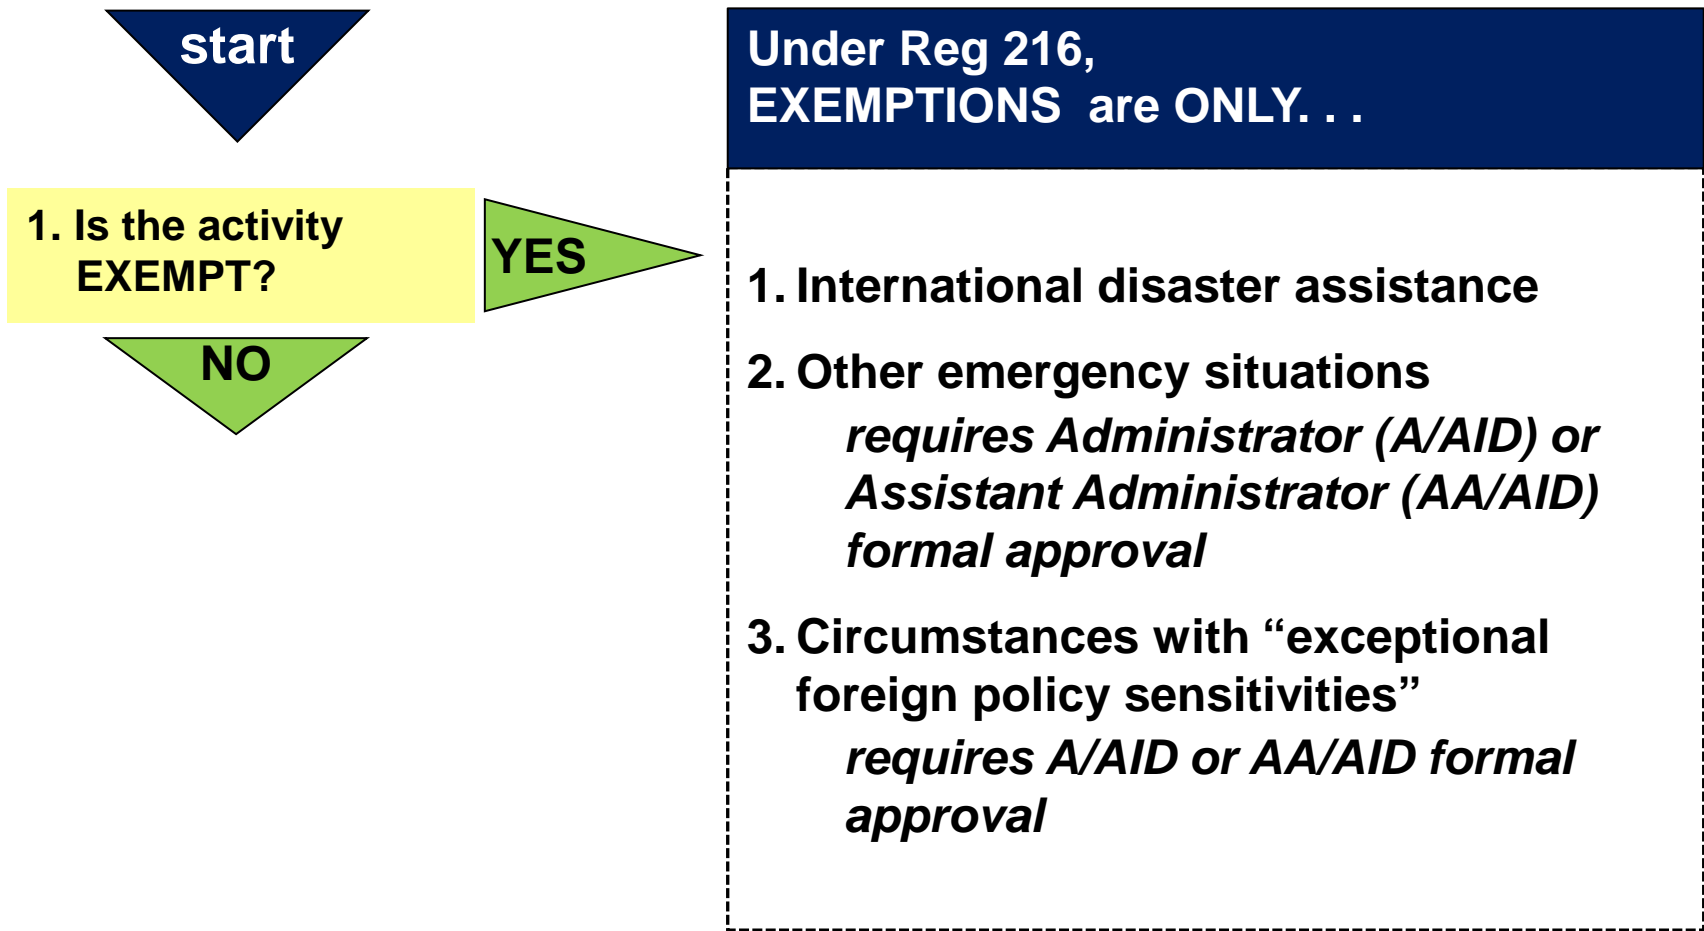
start

1. Is the activity EXEMPT?

YES

NO

Under Reg 216,
EXEMPTIONS are ONLY. . .

1. International disaster assistance

2. Other emergency situations
requires Administrator (A/AID) or Assistant Administrator (AA/AID) formal approval

3. Circumstances with “exceptional foreign policy sensitivities”
requires A/AID or AA/AID formal approval